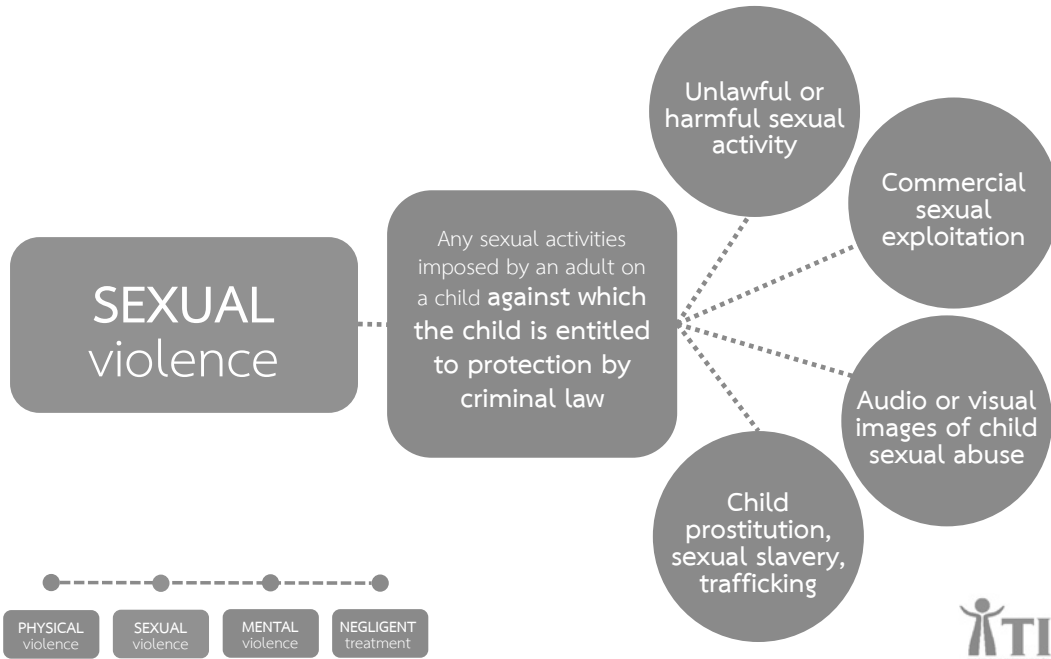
SEXUAL violence

Any sexual activities imposed by an adult on a child against which the child is entitled to protection by criminal law

Unlawful or harmful sexual activity

Commercial sexual exploitation

Audio or visual images of child sexual abuse

Child prostitution, sexual slavery, trafficking

PHYSICAL violence

SEXUAL violence

MENTAL violence

NEGLIGENT treatment

TI